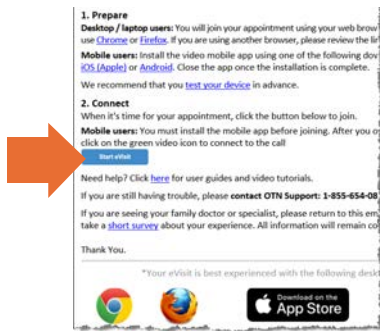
1. Prepare

Desktop / laptop users: You will join your appointment using your web brow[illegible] use Chrome or Firefox. If you are using another browser, please review the li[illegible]

Mobile users: Install the video mobile app using one of the following dev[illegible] iOS (Apple) or Android. Close the app once the installation is complete.

We recommend that you test your device in advance.

2. Connect

When it's time for your appointment, click the button below to join.

Mobile users: You must install the mobile app before joining. After you o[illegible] click on the green video icon to connect to the call

Start eVisit

Need help? Click here for user guides and video tutorials.

If you are still having trouble, please contact OTN Support: 1-855-654-08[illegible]

If you are seeing your family doctor or specialist, please return to this em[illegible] take a short survey about your experience. All information will remain co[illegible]

Thank You.

*Your eVisit is best experienced with the following deskt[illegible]

Download on the App Store